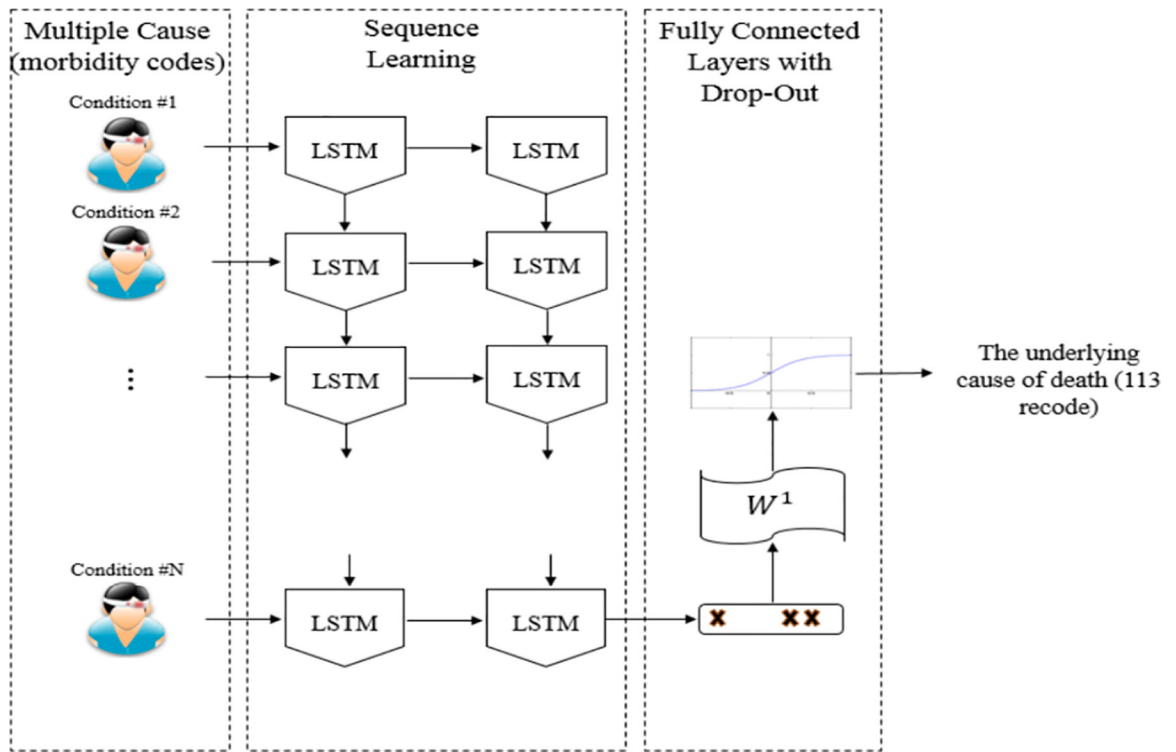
Multiple Cause (morbidity codes)

Sequence Learning

Fully Connected Layers with Drop-Out

Condition #1

LSTM

LSTM

Condition #2

LSTM

LSTM

⋮

LSTM

LSTM

The underlying cause of death (113 recode)

$W^1$

Condition #N

LSTM

LSTM